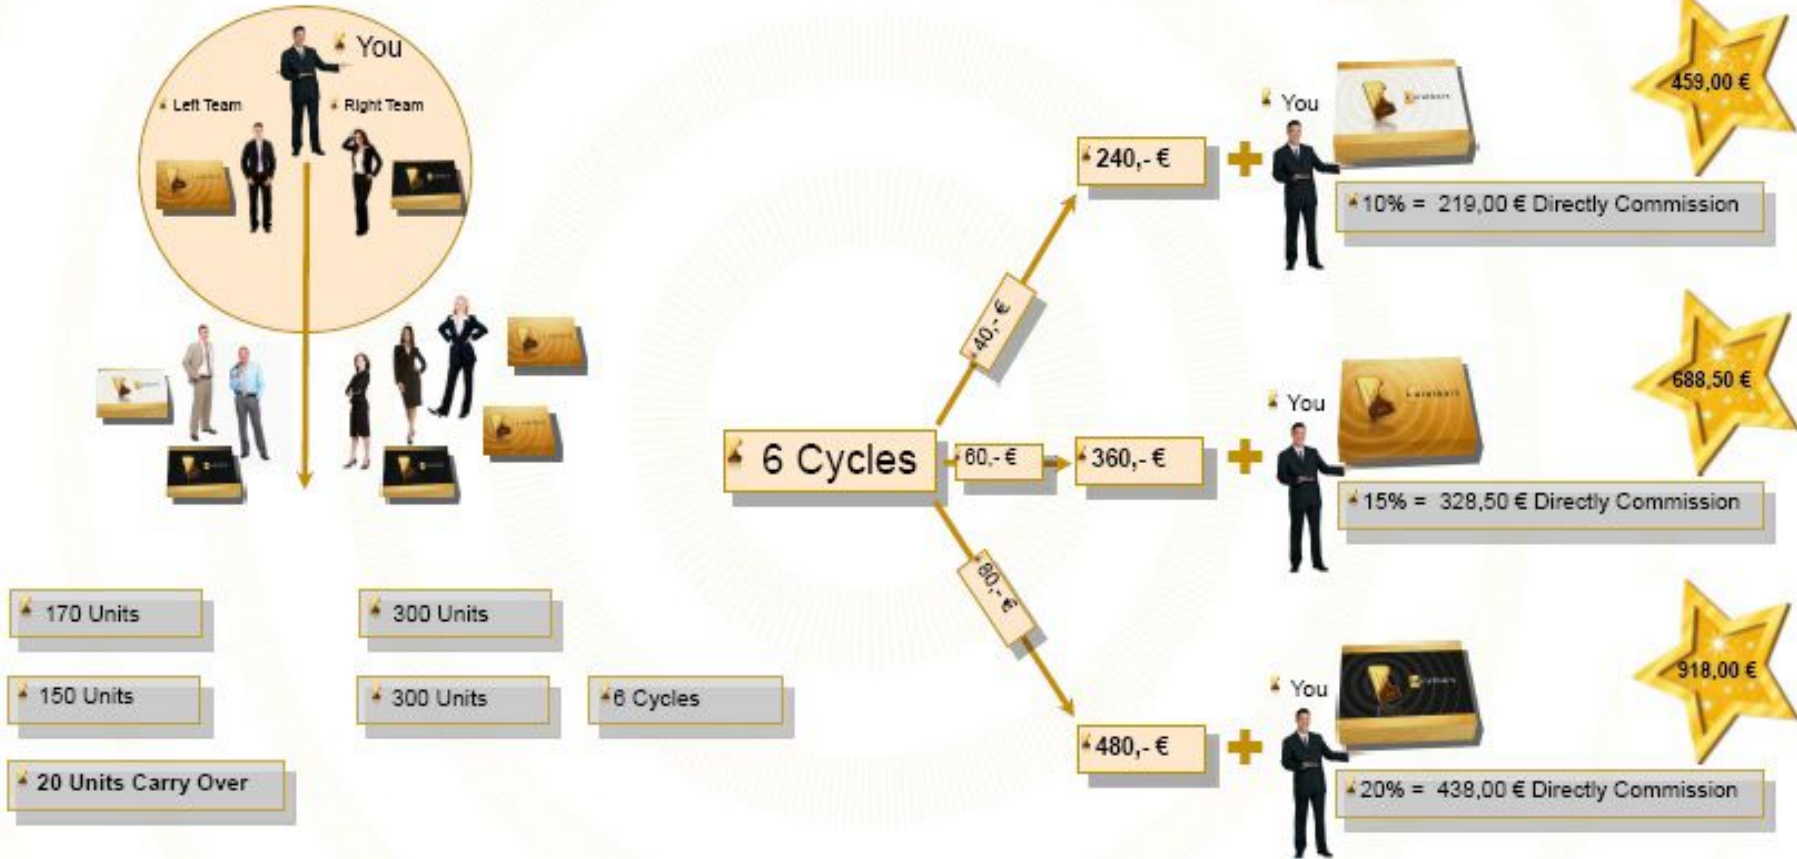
You

Left Team

Right Team

170 Units

300 Units

150 Units

300 Units

6 Cycles

20 Units Carry Over

6 Cycles

40,- €

60,- €

80,- €

240,- €

360,- €

480,- €

You

10% = 219,00 € Directly Commission

459,00 €

You

15% = 328,50 € Directly Commission

688,50 €

You

20% = 438,00 € Directly Commission

918,00 €